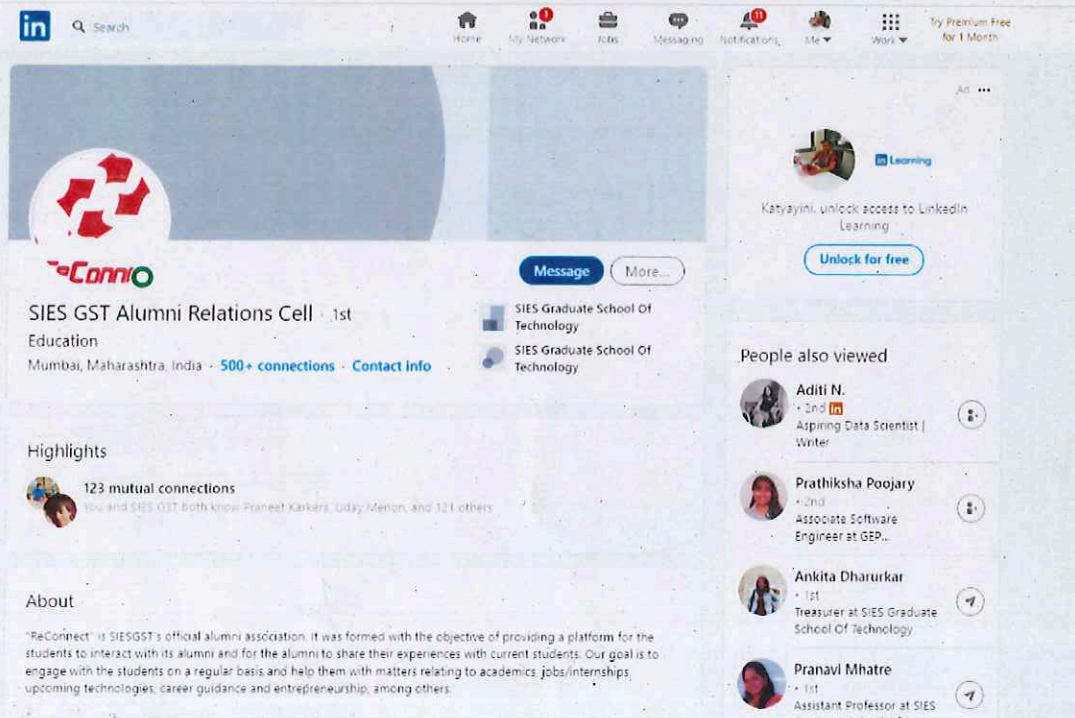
in Search

Home My Network 1 Jobs Messaging Notifications 11 Me Work Try Premium Free for 1 Month

ReConnect

Message More...

SIES GST Alumni Relations Cell · 1st

Education

Mumbai, Maharashtra, India · 500+ connections · Contact info

SIES Graduate School Of Technology

SIES Graduate School Of Technology

Highlights

123 mutual connections

You and SIES GST both know Praneet Karkera, Uday Menon, and 121 others

About

"ReConnect" is SIESGST's official alumni association. It was formed with the objective of providing a platform for the students to interact with its alumni and for the alumni to share their experiences with current students. Our goal is to engage with the students on a regular basis and help them with matters relating to academics, jobs/internships, upcoming technologies, career guidance and entrepreneurship, among others.

Ad ···

in Learning

Katyayini, unlock access to LinkedIn Learning

Unlock for free

People also viewed

Aditi N.
· 2nd in
Aspiring Data Scientist | Writer

Prathiksha Poojary
· 2nd
Associate Software Engineer at GEP...

Ankita Dharurkar
· 1st
Treasurer at SIES Graduate School Of Technology

Pranavi Mhatre
· 1st
Assistant Professor at SIES